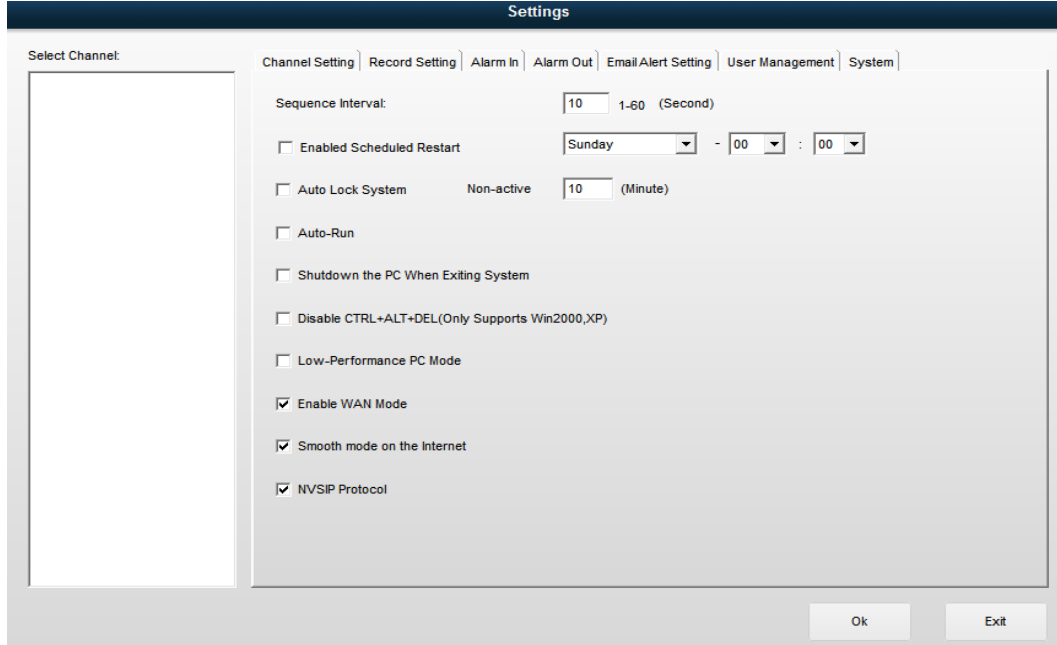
Settings

Select Channel:

Channel Setting | Record Setting | Alarm In | Alarm Out | Email Alert Setting | User Management | System

Sequence Interval: 10 1-60 (Second)

Enabled Scheduled Restart Sunday - 00 : 00

Auto Lock System Non-active 10 (Minute)

Auto-Run

Shutdown the PC When Exiting System

Disable CTRL+ALT+DEL(Only Supports Win2000,XP)

Low-Performance PC Mode

Enable WAN Mode

Smooth mode on the Internet

NVSIP Protocol

Ok

Exit